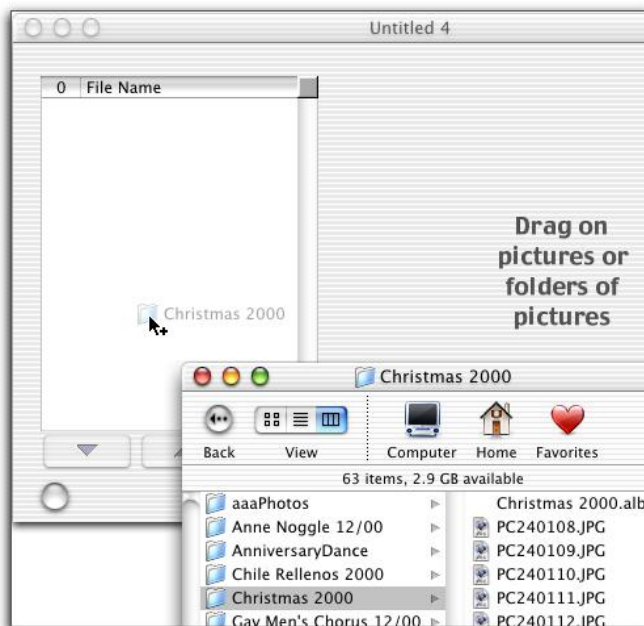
Untitled 4

| 0 | File Name |
|---|---|

Christmas 2000

Drag on pictures or folders of pictures

Christmas 2000

Back View Computer Home Favorites

63 items, 2.9 GB available

aaaPhotos
Anne Noggle 12/00
AnniversaryDance
Chile Rellenos 2000
Christmas 2000
Gay Men's Chorus 12/00

Christmas 2000.alb
PC240108.JPG
PC240109.JPG
PC240110.JPG
PC240111.JPG
PC240112.JPG